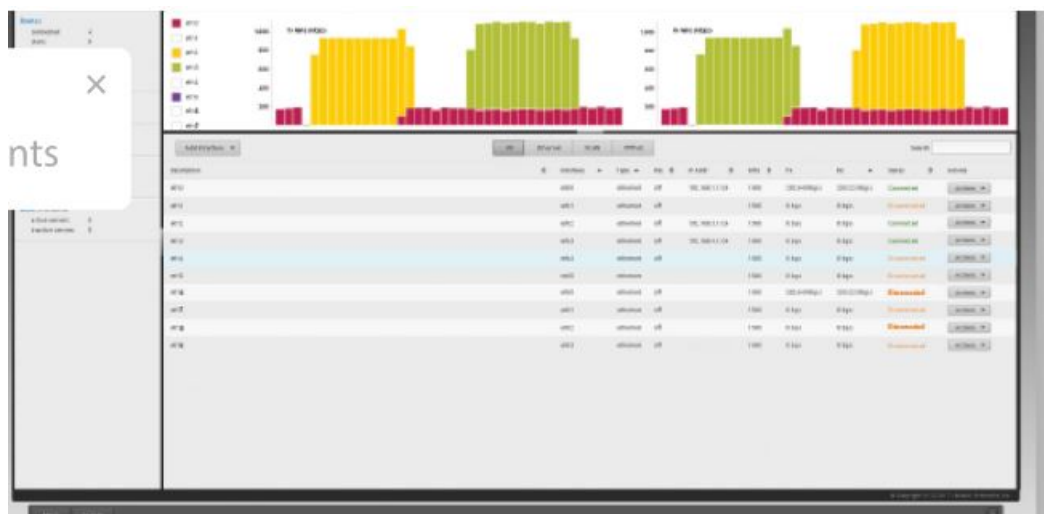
×

nts

Status

TX RATE (MBIT/S)

TX RATE (MBIT/S)

Add Interface

Search

Description

Actions

Connected

Disconnected

Connected

Connected

Disconnected

Disconnected

Disconnected

Disconnected

Disconnected

Disconnected

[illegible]